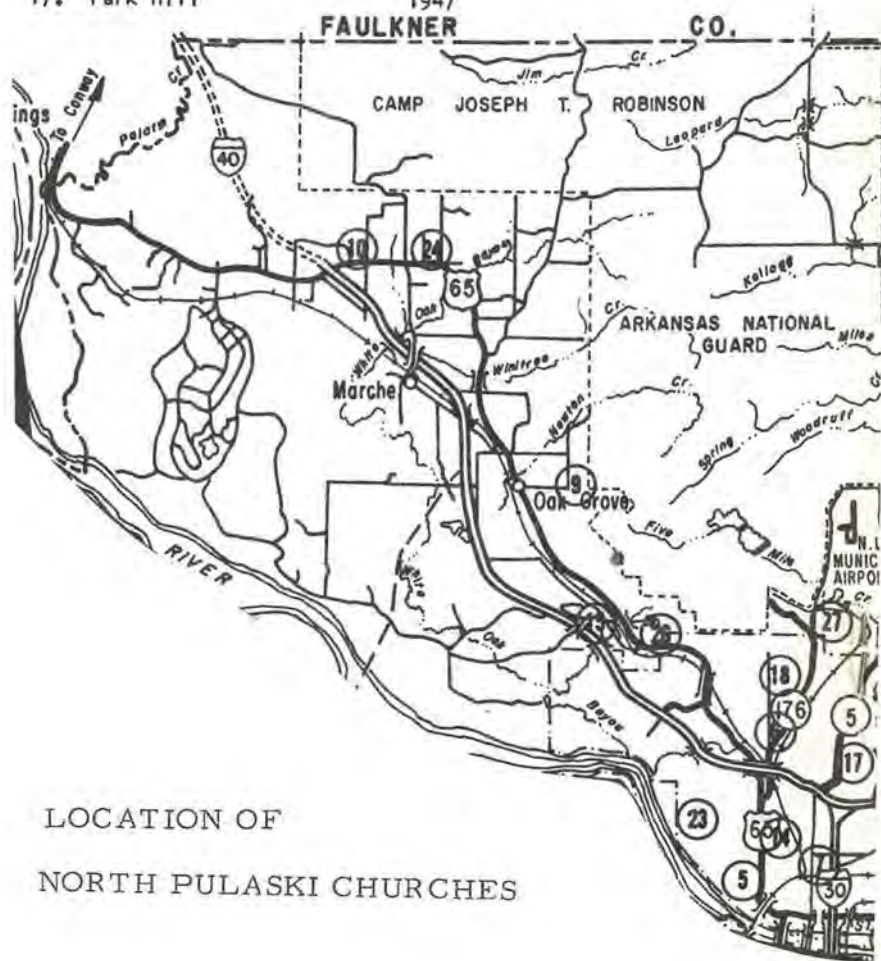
17. Park Hill 1947

FAULKNER CO.

CAMP JOSEPH T. ROBINSON

Jim Cr

Leopard

ings

To Conway

Palarm Cr

40

10

24

Bayou

65

Kellogg

Oak

ARKANSAS NATIONAL GUARD

Miles

White

Marche

Wiltree

Cr.

Newton

Spring

Woodruff

9

Oak Grove

Five Mile

N. L MUNIC AIRPO

RIVER

White

27

Oak

26

18

176

5

Bayou

17

LOCATION OF

NORTH PULASKI CHURCHES

23

65

5

30